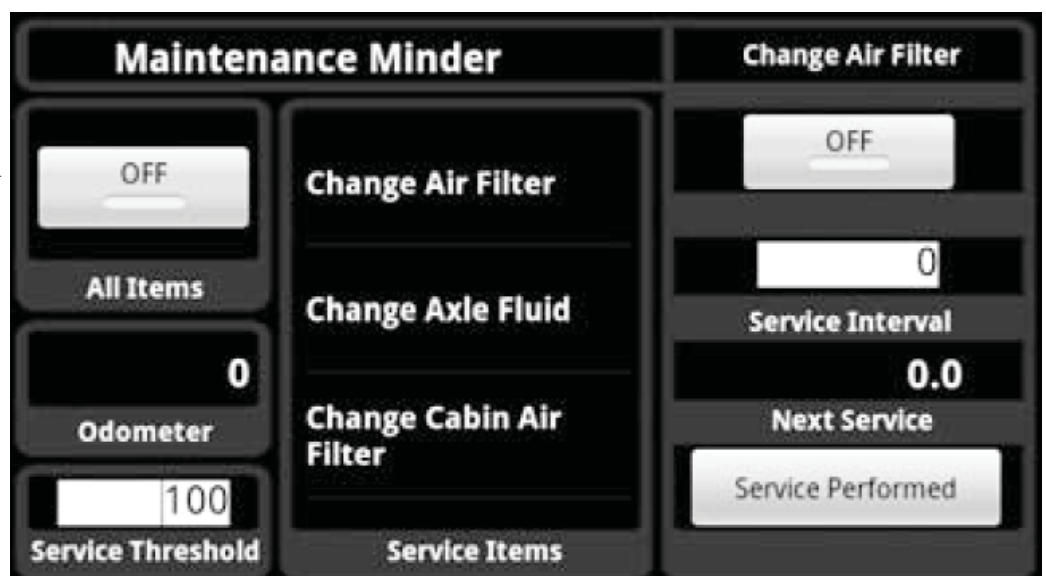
Maintenance Minder

Change Air Filter

OFF

All Items

0

Odometer

100

Service Threshold

Change Air Filter

Change Axle Fluid

Change Cabin Air Filter

Service Items

OFF

0

Service Interval

0.0

Next Service

Service Performed